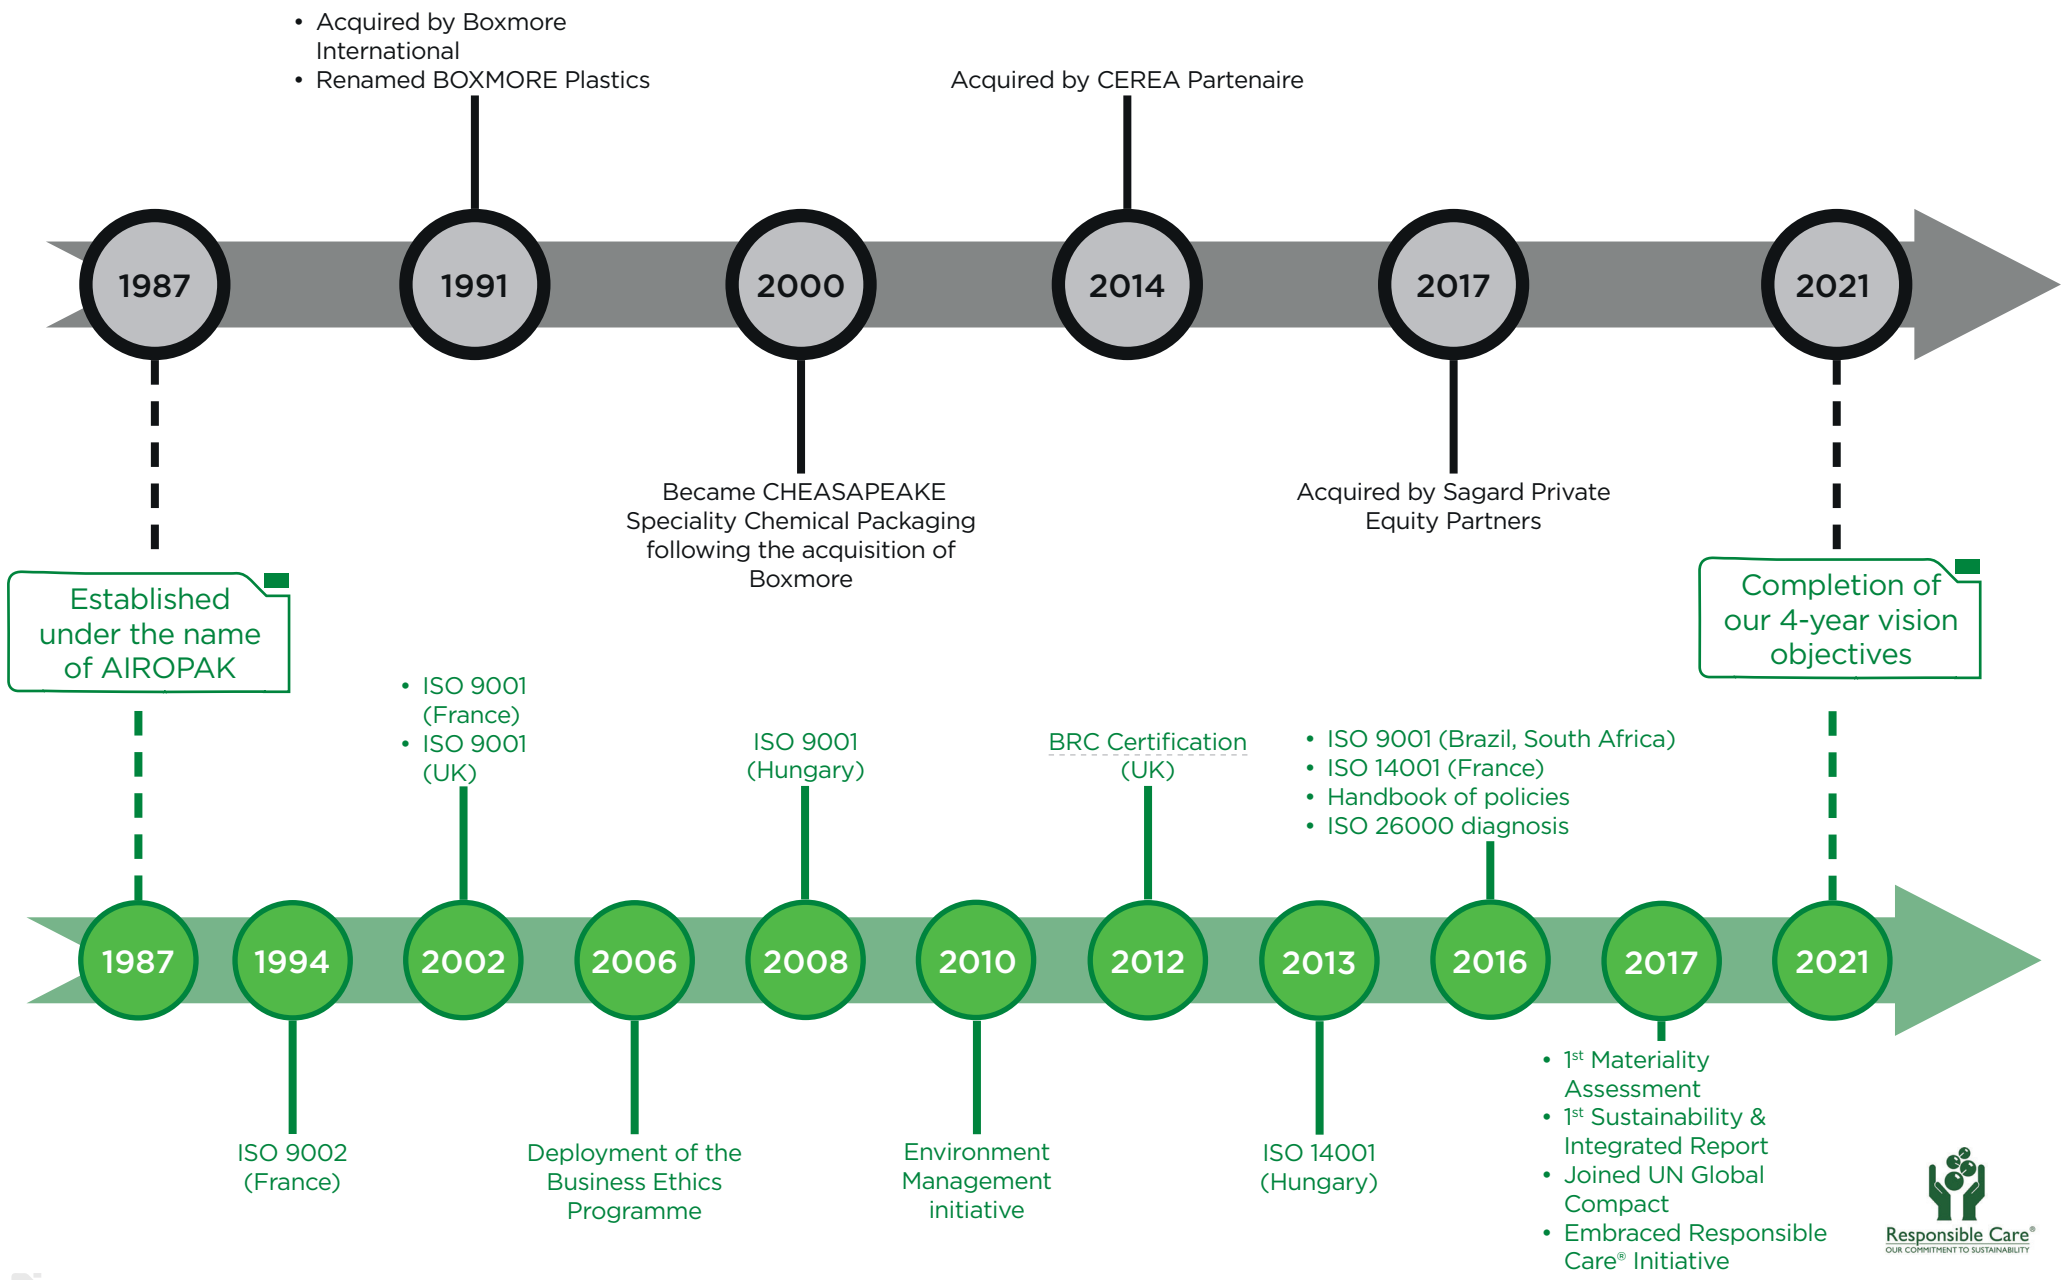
• Acquired by Boxmore International
• Renamed BOXMORE Plastics

Acquired by CEREA Partenaire

1987

1991

2000

2014

2017

2021

Became CHEASAPEAKE Speciality Chemical Packaging following the acquisition of Boxmore

Acquired by Sagard Private Equity Partners

Established under the name of AIROPAK

Completion of our 4-year vision objectives

• ISO 9001 (France)
• ISO 9001 (UK)

ISO 9001 (Hungary)

BRC Certification (UK)

• ISO 9001 (Brazil, South Africa)
• ISO 14001 (France)
• Handbook of policies
• ISO 26000 diagnosis

1987

1994

2002

2006

2008

2010

2012

2013

2016

2017

2021

ISO 9002 (France)

Deployment of the Business Ethics Programme

Environment Management initiative

ISO 14001 (Hungary)

• 1$^{st}$ Materiality Assessment
• 1$^{st}$ Sustainability & Integrated Report
• Joined UN Global Compact
• Embraced Responsible Care® Initiative

Responsible Care®
OUR COMMITMENT TO SUSTAINABILITY